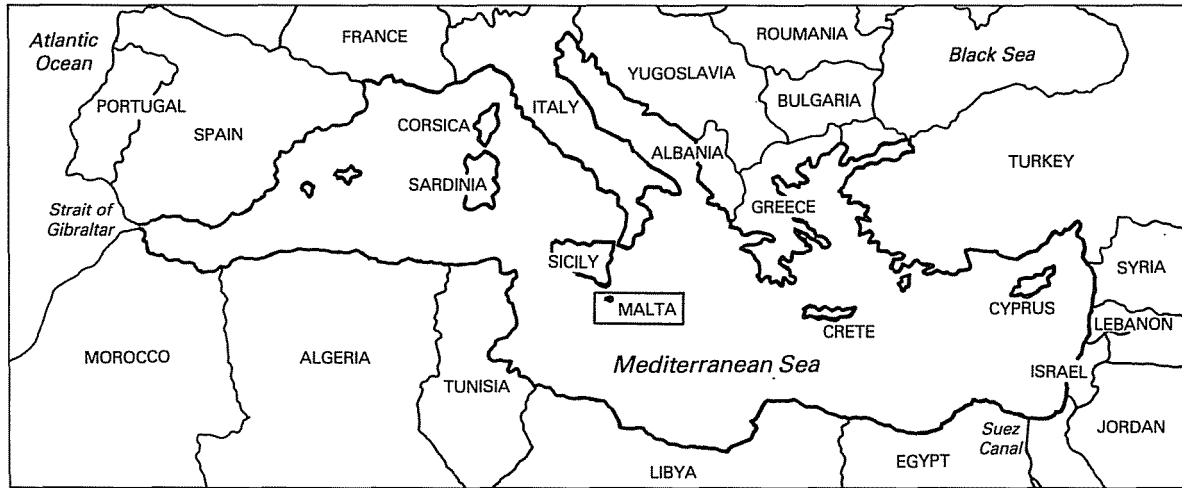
Atlantic Ocean
FRANCE
ROUMANIA
Black Sea
YUGOSLAVIA
PORTUGAL
SPAIN
CORSICA
ITALY
BULGARIA
ALBANIA
TURKEY
SARDINIA
Strait of Gibraltar
GREECE
SICILY
SYRIA
MALTA
CYPRUS
CRETE
LEBANON
MOROCCO
ALGERIA
Mediterranean Sea
TUNISIA
ISRAEL
Suez Canal
JORDAN
LIBYA
EGYPT